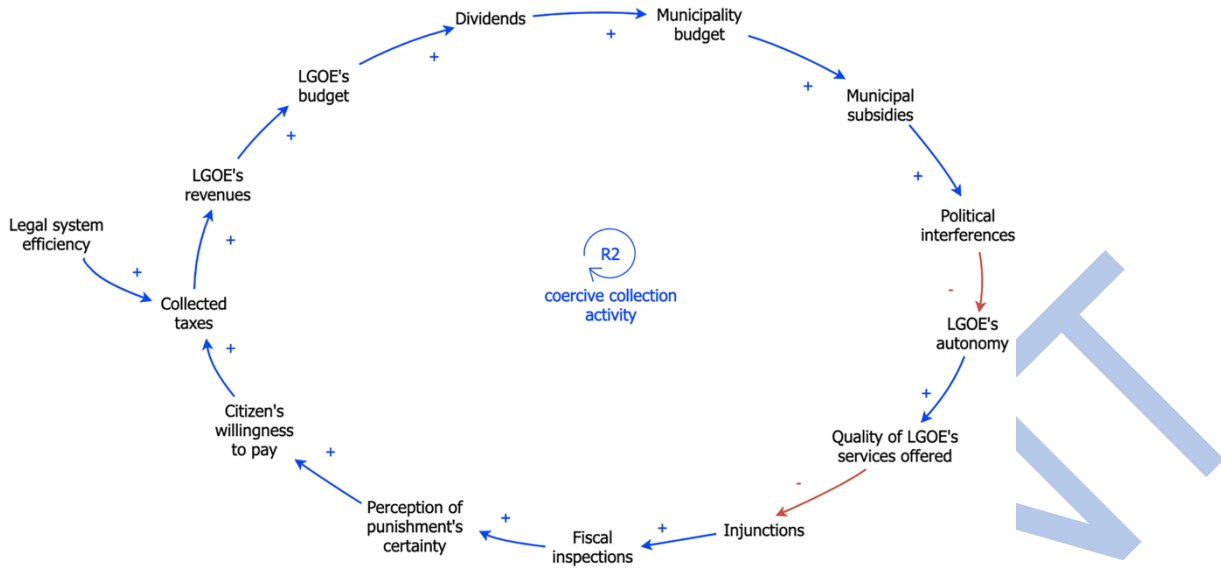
Dividends
+
Municipality budget
+
Municipal subsidies
+
Political interferences
-
LGOE's autonomy
+
Quality of LGOE's services offered
-
Injunctions
+
Fiscal inspections
+
Perception of punishment's certainty
+
Citizen's willingness to pay
+
Collected taxes
+
LGOE's revenues
+
LGOE's budget
+
Legal system efficiency
+
R2
coercive collection activity